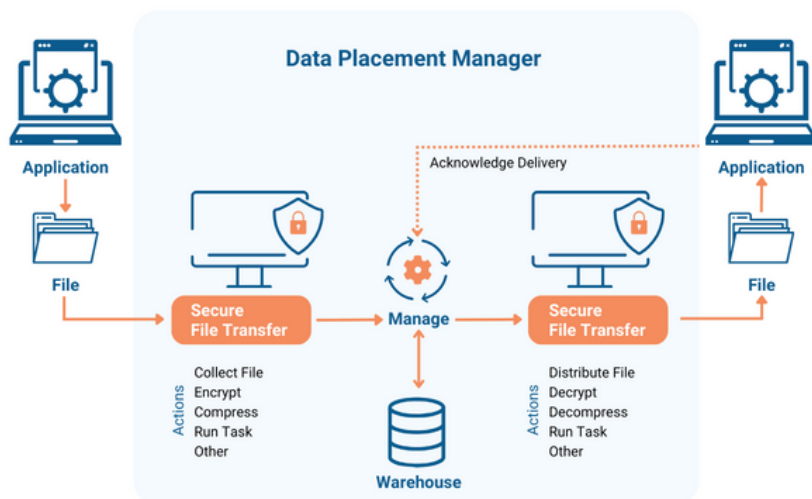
Data Placement Manager

Application

File

Secure File Transfer

Actions
Collect File
Encrypt
Compress
Run Task
Other

Acknowledge Delivery

Manage

Warehouse

Secure File Transfer

Actions
Distribute File
Decrypt
Decompress
Run Task
Other

Application

File